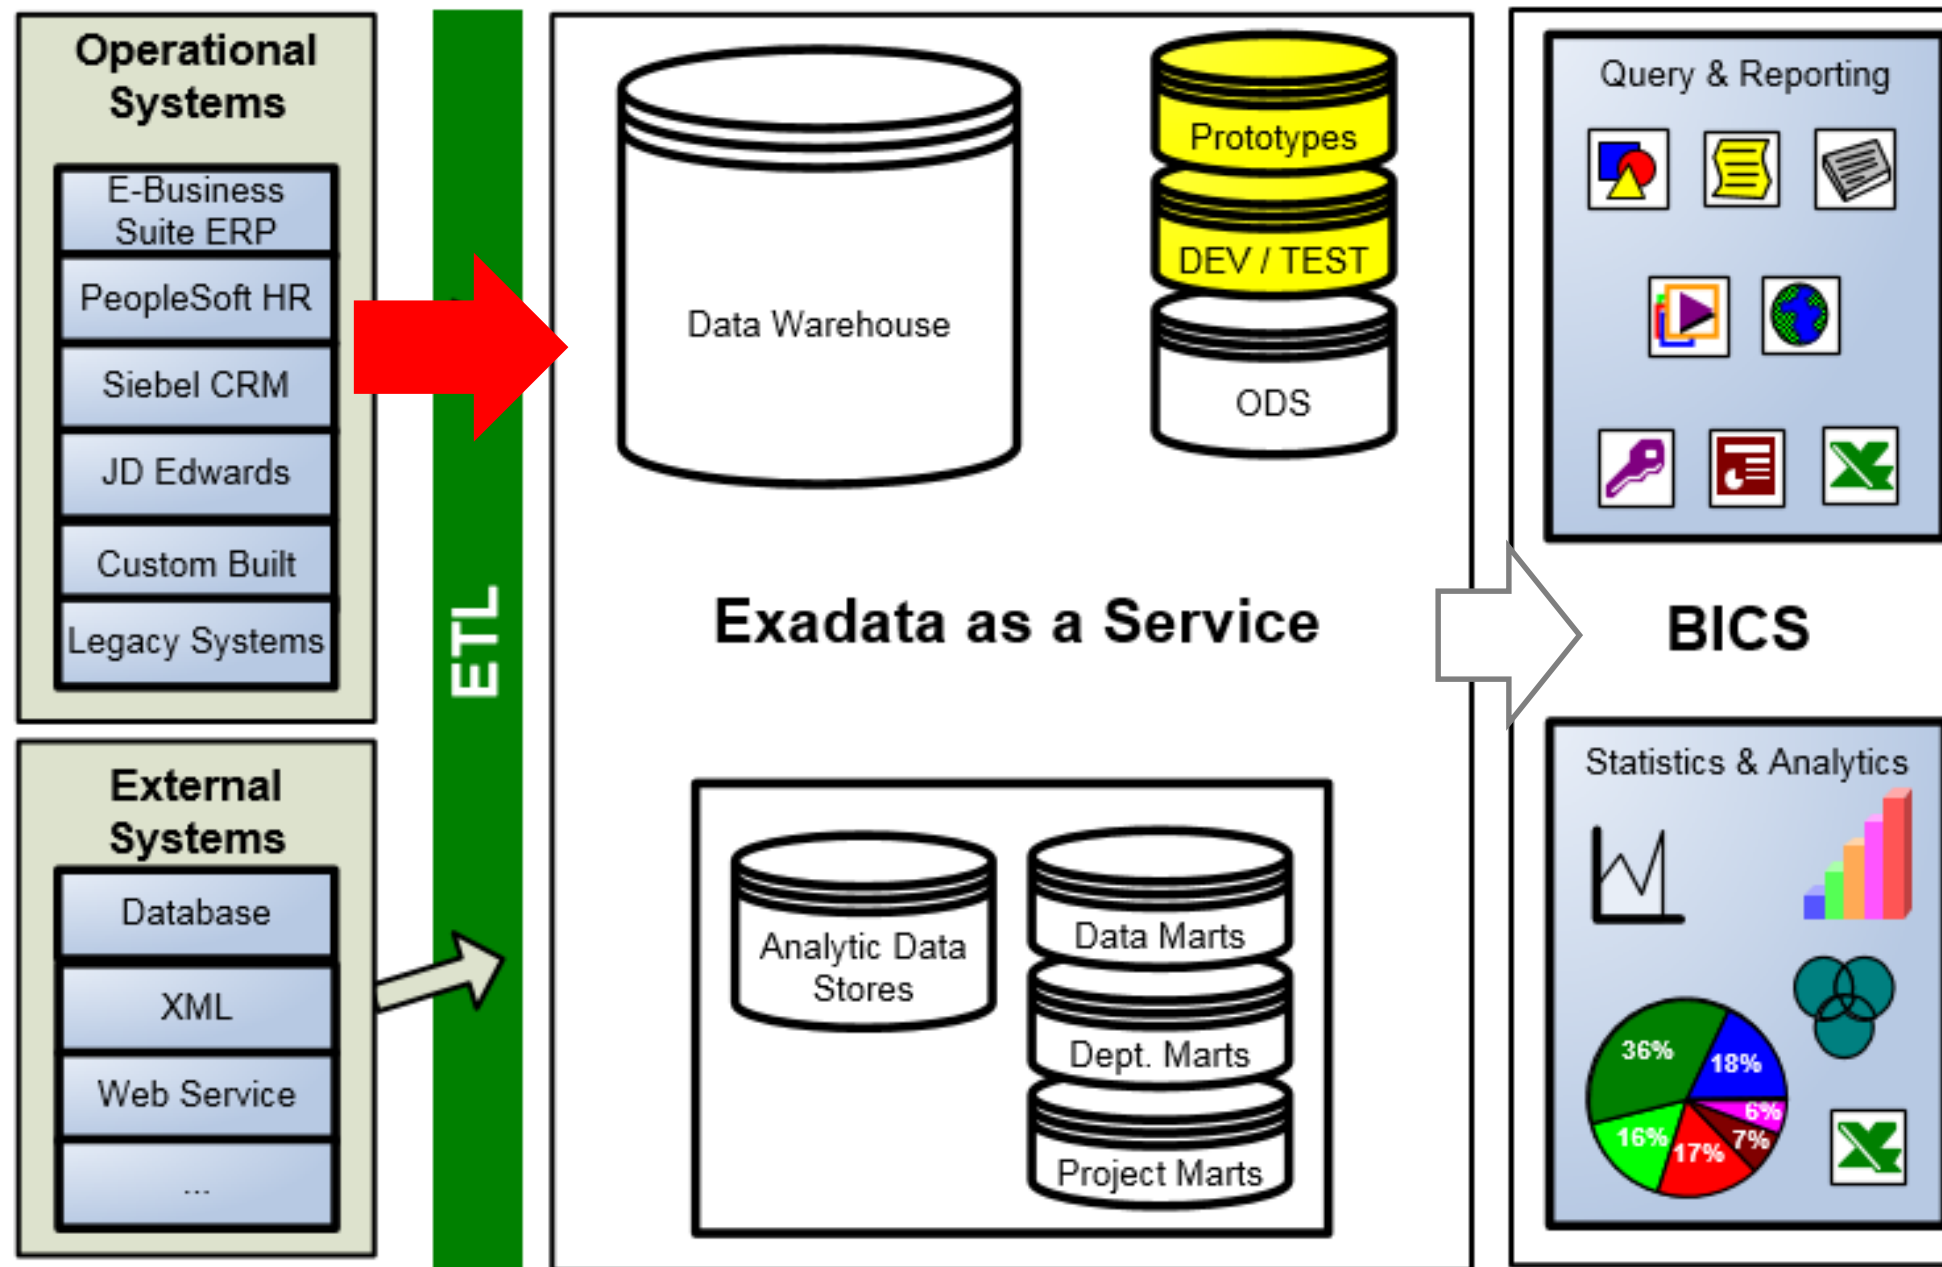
Operational Systems

E-Business Suite ERP

PeopleSoft HR

Siebel CRM

JD Edwards

Custom Built

Legacy Systems

External Systems

Database

XML

Web Service

...

ETL

Data Warehouse

Prototypes

DEV / TEST

ODS

Exadata as a Service

Analytic Data Stores

Data Marts

Dept. Marts

Project Marts

Query & Reporting

BICS

Statistics & Analytics

36%

18%

6%

7%

17%

16%